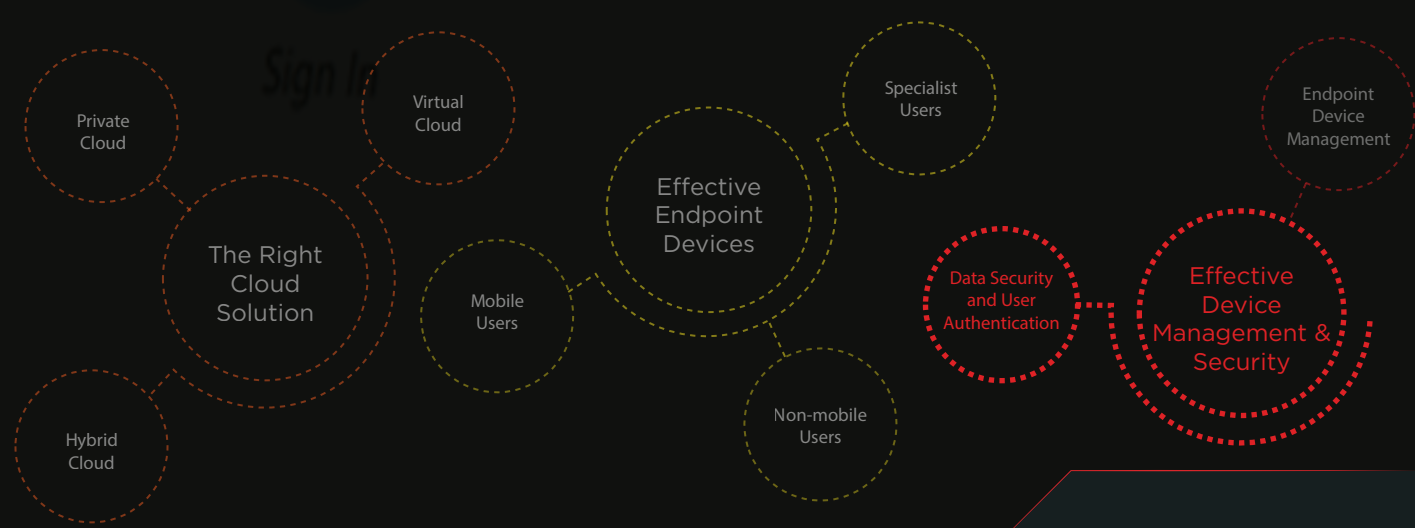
Sign In

Private Cloud

Virtual Cloud

The Right Cloud Solution

Hybrid Cloud

Mobile Users

Effective Endpoint Devices

Specialist Users

Non-mobile Users

Endpoint Device Management

Data Security and User Authentication

Effective Device Management & Security